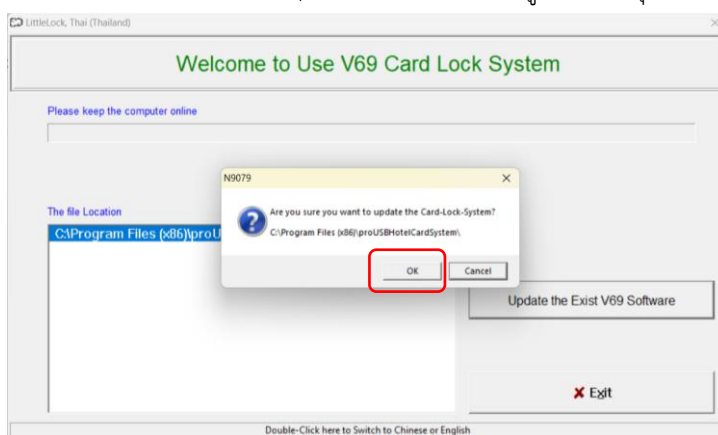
LittleLock, Thai (Thailand)

Welcome to Use V69 Card Lock System

Please keep the computer online

The file Location

C:\Program Files (x86)\proU

N9079

Are you sure you want to update the Card-Lock-System?

C:\Program Files (x86)\proUSBHotelCardSystem\

OK

Cancel

Update the Exist V69 Software

Exit

Double-Click here to Switch to Chinese or English